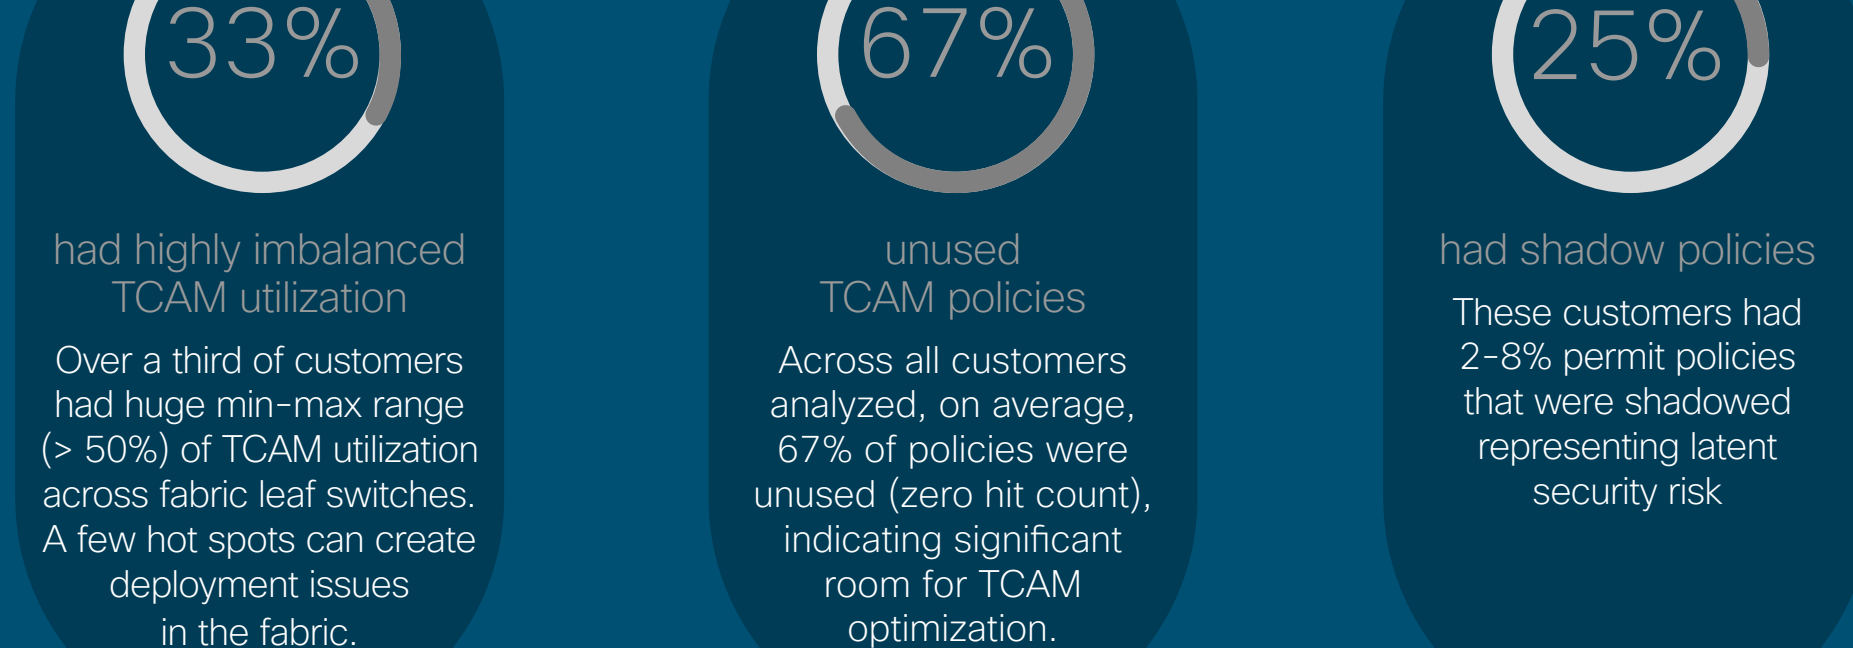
33%

had highly imbalanced TCAM utilization

Over a third of customers had huge min-max range (> 50%) of TCAM utilization across fabric leaf switches. A few hot spots can create deployment issues in the fabric.

67%

unused TCAM policies

Across all customers analyzed, on average, 67% of policies were unused (zero hit count), indicating significant room for TCAM optimization.

25%

had shadow policies

These customers had 2-8% permit policies that were shadowed representing latent security risk